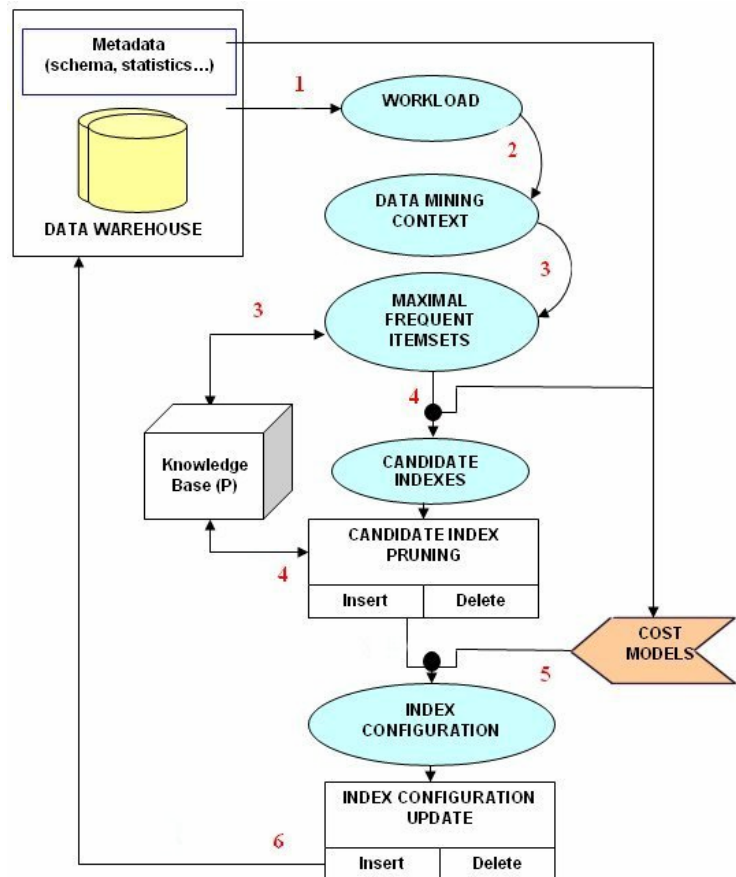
Metadata
(schema, statistics...)

DATA WAREHOUSE

1

WORKLOAD

2

DATA MINING CONTEXT

3

3

MAXIMAL FREQUENT ITEMSETS

4

Knowledge Base (P)

CANDIDATE INDEXES

CANDIDATE INDEX PRUNING

4

Insert

Delete

COST MODELS

5

INDEX CONFIGURATION

INDEX CONFIGURATION UPDATE

6

Insert

Delete